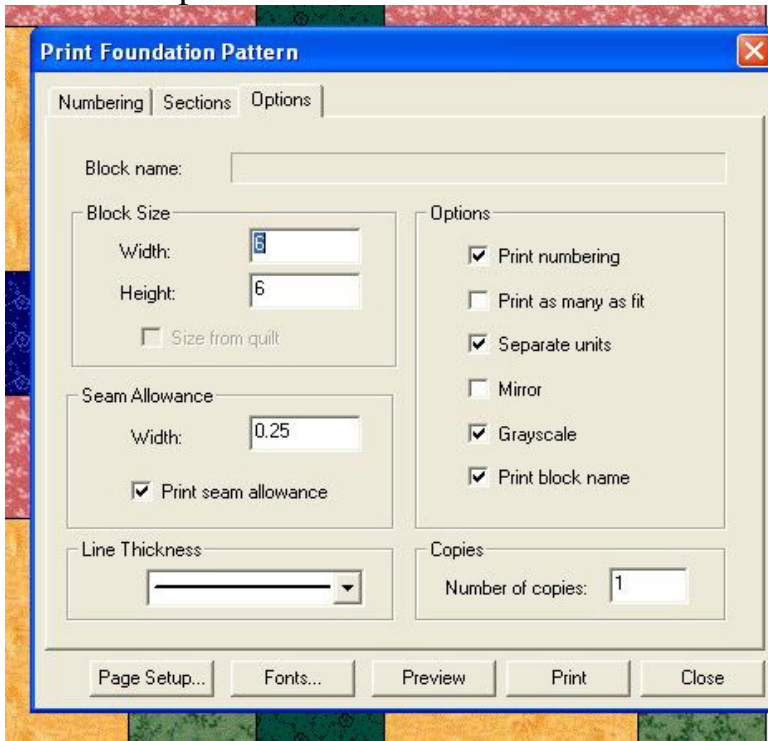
Print Foundation Pattern

Numbering | Sections | Options

Block name:

Block Size
Width: 6
Height: 6
Size from quilt

Seam Allowance
Width: 0.25
Print seam allowance

Line Thickness

Options
Print numbering
Print as many as fit
Separate units
Mirror
Grayscale
Print block name

Copies
Number of copies: 1

Page Setup... Fonts... Preview Print Close